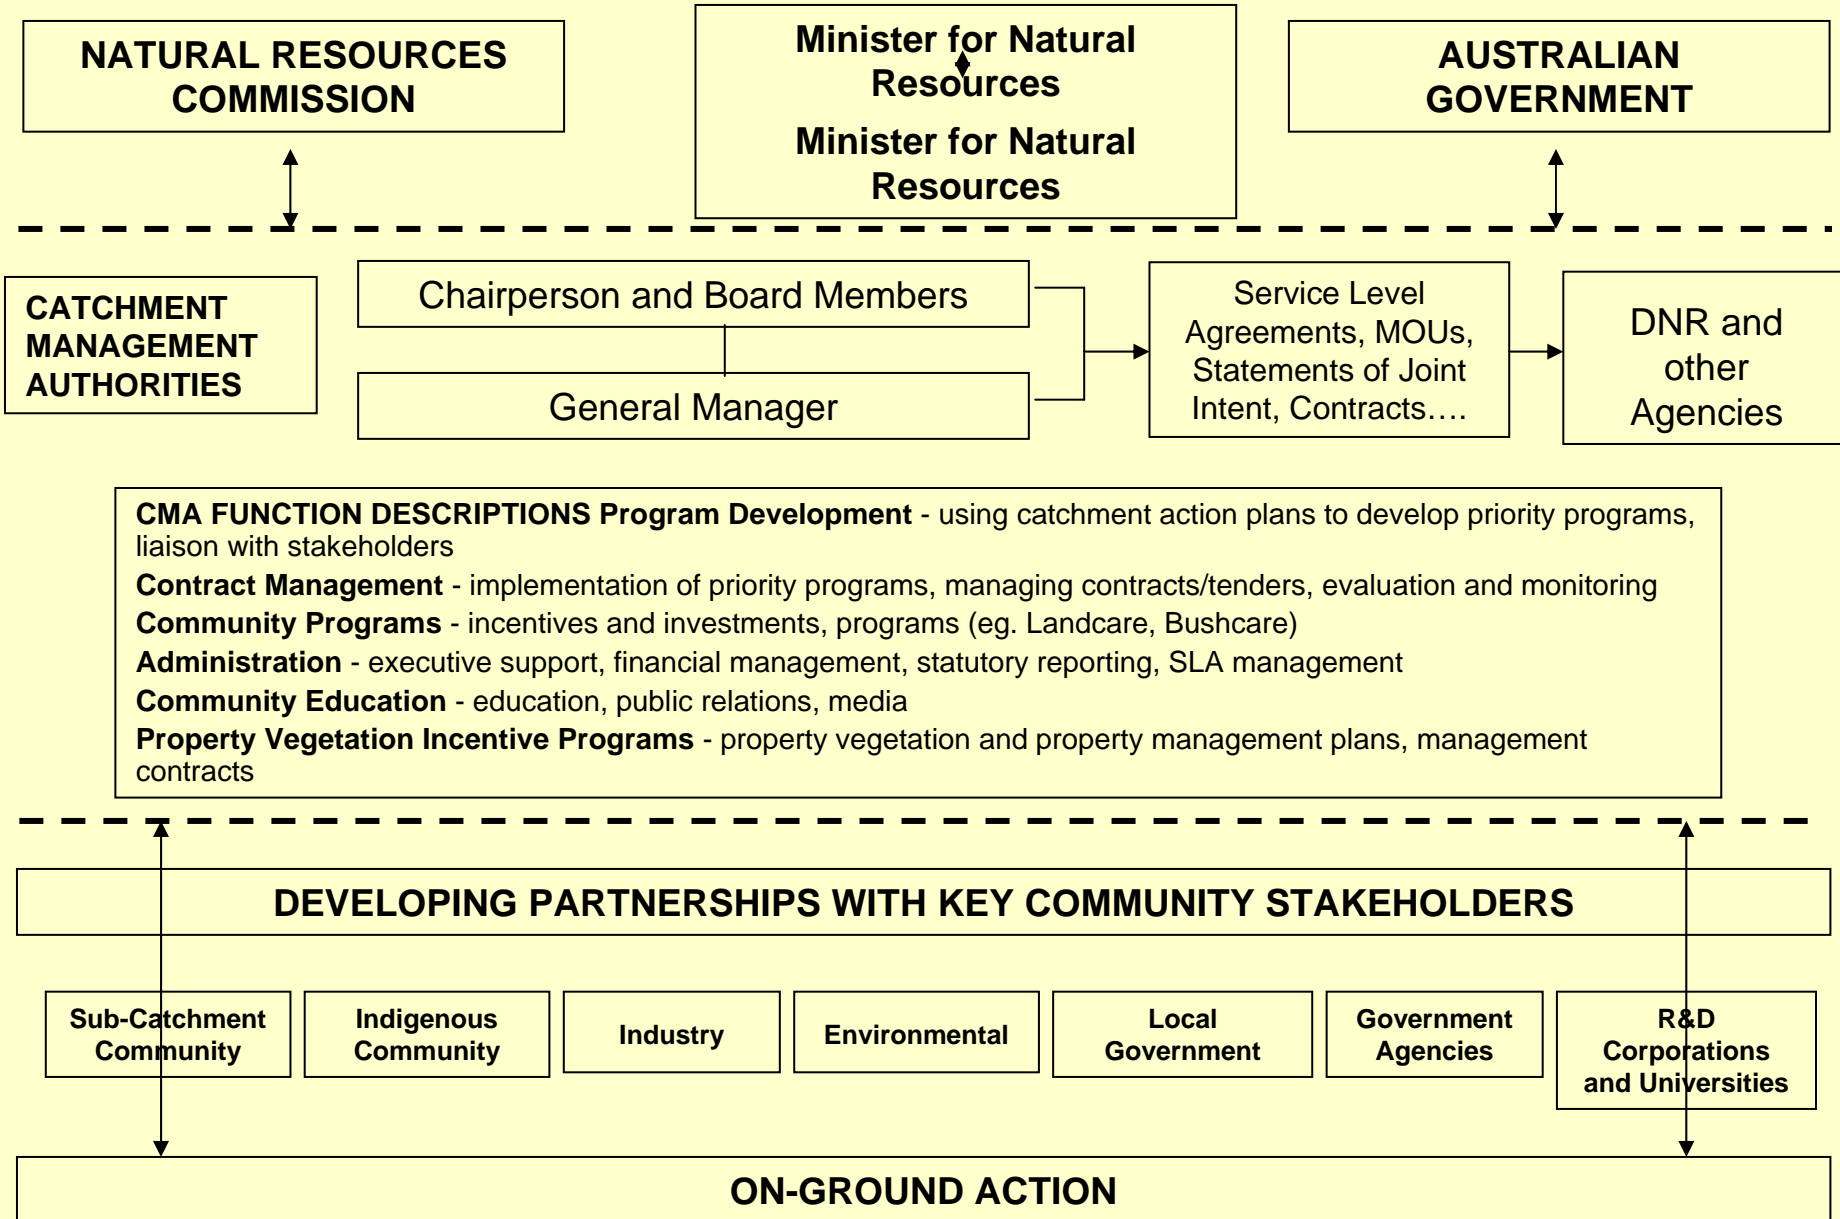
NATURAL RESOURCES COMMISSION

Minister for Natural Resources

Minister for Natural Resources

AUSTRALIAN GOVERNMENT

CATCHMENT MANAGEMENT AUTHORITIES

Chairperson and Board Members

General Manager

Service Level Agreements, MOUs, Statements of Joint Intent, Contracts….

DNR and other Agencies

**CMA FUNCTION DESCRIPTIONS Program Development** - using catchment action plans to develop priority programs, liaison with stakeholders

**Contract Management** - implementation of priority programs, managing contracts/tenders, evaluation and monitoring

**Community Programs** - incentives and investments, programs (eg. Landcare, Bushcare)

**Administration** - executive support, financial management, statutory reporting, SLA management

**Community Education** - education, public relations, media

**Property Vegetation Incentive Programs** - property vegetation and property management plans, management contracts

DEVELOPING PARTNERSHIPS WITH KEY COMMUNITY STAKEHOLDERS

Sub-Catchment Community

Indigenous Community

Industry

Environmental

Local Government

Government Agencies

R&D Corporations and Universities

ON-GROUND ACTION